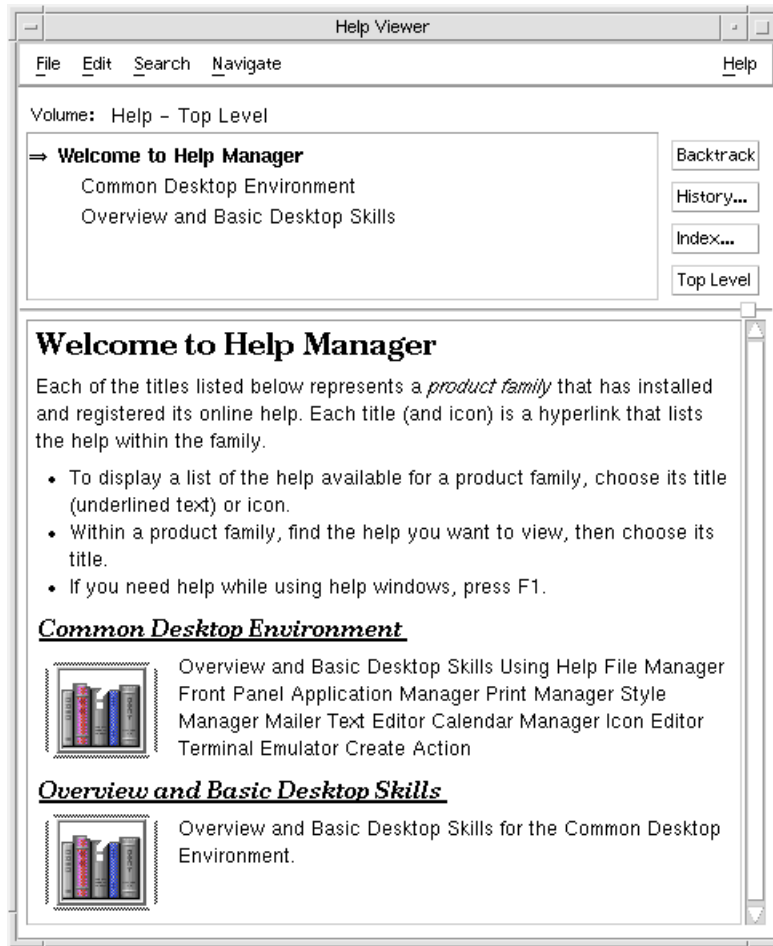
Help Viewer

File Edit Search Navigate Help

Volume: Help – Top Level

⇒ **Welcome to Help Manager**
Common Desktop Environment
Overview and Basic Desktop Skills

Backtrack
History...
Index...
Top Level

# Welcome to Help Manager

Each of the titles listed below represents a *product family* that has installed and registered its online help. Each title (and icon) is a hyperlink that lists the help within the family.

- To display a list of the help available for a product family, choose its title (underlined text) or icon.
- Within a product family, find the help you want to view, then choose its title.
- If you need help while using help windows, press F1.

Common Desktop Environment

Overview and Basic Desktop Skills Using Help File Manager Front Panel Application Manager Print Manager Style Manager Mailer Text Editor Calendar Manager Icon Editor Terminal Emulator Create Action

Overview and Basic Desktop Skills

Overview and Basic Desktop Skills for the Common Desktop Environment.